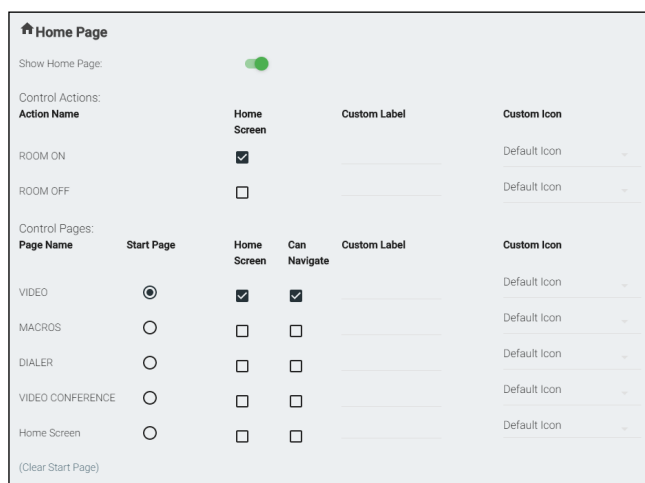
Home Page

Show Home Page:

Control Actions:

| Action Name | Home Screen | Custom Label | Custom Icon |
|---|---|---|---|
| ROOM ON | ☑ | | Default Icon |
| ROOM OFF | ☐ | | Default Icon |

Control Pages:

| Page Name | Start Page | Home Screen | Can Navigate | Custom Label | Custom Icon |
|---|---|---|---|---|---|
| VIDEO | ◉ | ☑ | ☑ | | Default Icon |
| MACROS | ○ | ☐ | ☐ | | Default Icon |
| DIALER | ○ | ☐ | ☐ | | Default Icon |
| VIDEO CONFERENCE | ○ | ☐ | ☐ | | Default Icon |
| Home Screen | ○ | ☐ | ☐ | | Default Icon |

(Clear Start Page)